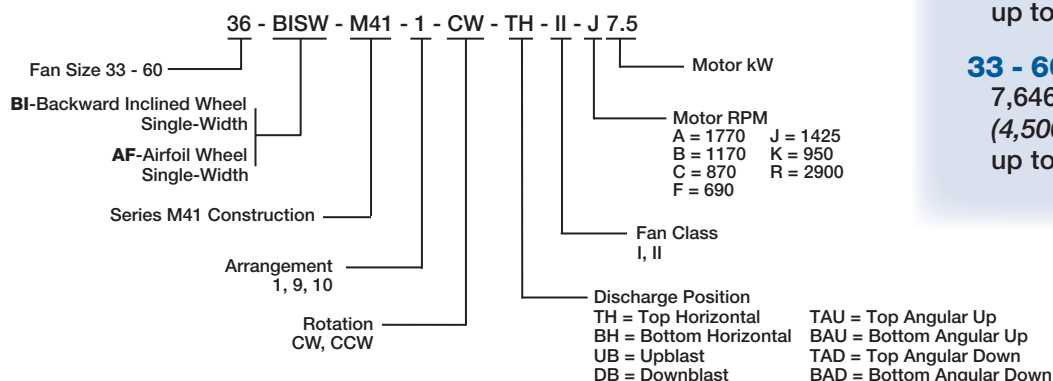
36 - BISW - M41 - 1 - CW - TH - II - J 7.5

Fan Size 33 - 60

BI-Backward Inclined Wheel Single-Width

AF-Airfoil Wheel Single-Width

Series M41 Construction

Arrangement
1, 9, 10

Rotation
CW, CCW

Motor kW

Motor RPM
A = 1770 J = 1425
B = 1170 K = 950
C = 870 R = 2900
F = 690

Fan Class
I, II

Discharge Position
TH = Top Horizontal TAU = Top Angular Up
BH = Bottom Horizontal BAU = Bottom Angular Up
UB = Upblast TAD = Top Angular Down
DB = Downblast BAD = Bottom Angular Down

up to

33 - 6
7,646
(4,50
up to